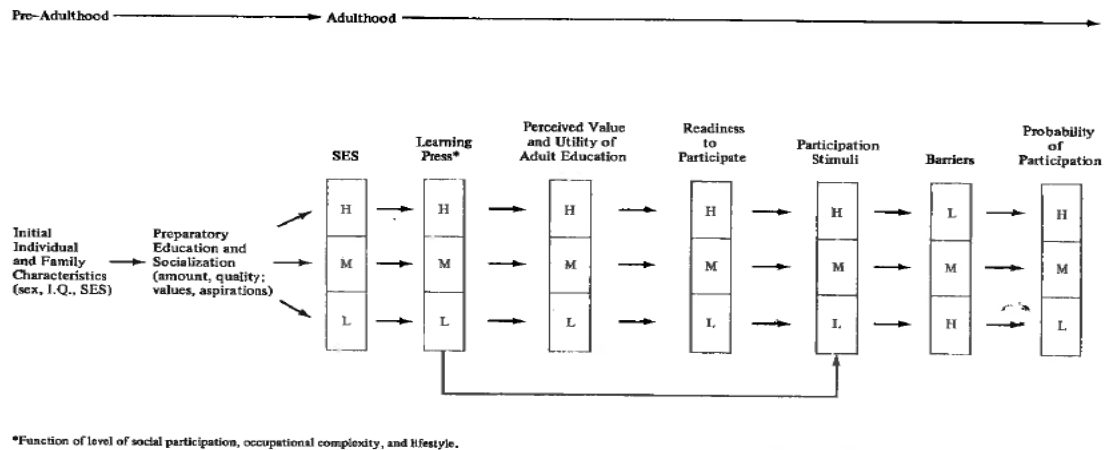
Pre-Adulthood → Adulthood →

Initial Individual and Family Characteristics (sex, I.Q., SES)

Preparatory Education and Socialization (amount, quality; values, aspirations)

SES

H

M

L

Learning Press*

H

M

L

Perceived Value and Utility of Adult Education

H

M

L

Readiness to Participate

H

M

L

Participation Stimuli

H

M

L

Barriers

L

M

H

Probability of Participation

H

M

L

*Function of level of social participation, occupational complexity, and lifestyle.